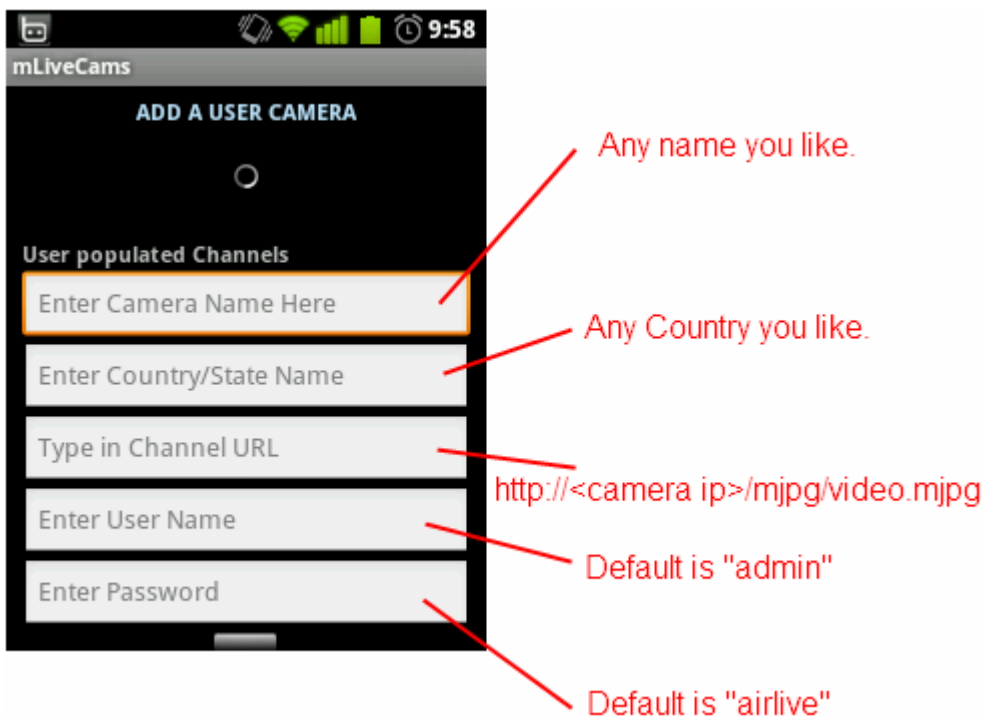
9:58

mLiveCams

ADD A USER CAMERA

User populated Channels

Enter Camera Name Here

Enter Country/State Name

Type in Channel URL

Enter User Name

Enter Password

Any name you like.

Any Country you like.

http://<camera ip>/mjpg/video.mjpg

Default is "admin"

Default is "airlive"